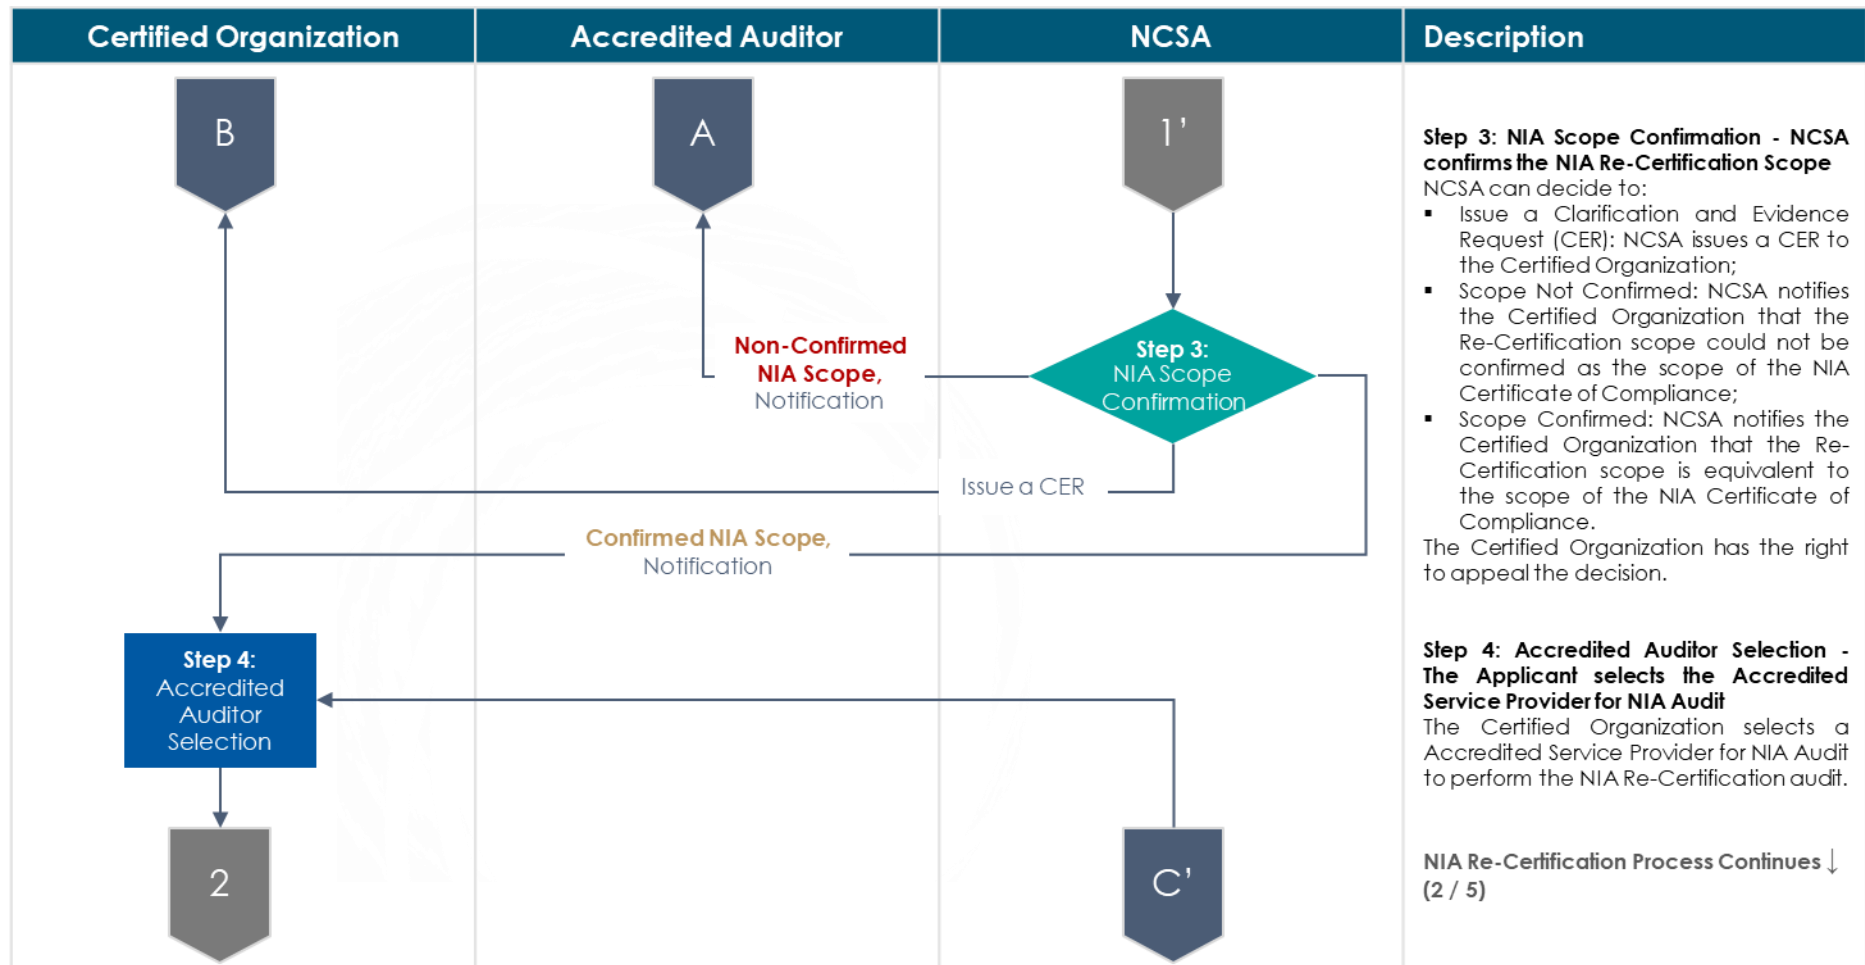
| Certified Organization | Accredited Auditor | NCSA | Description |
|---|---|---|---|

B

A

1'

Non-Confirmed NIA Scope, Notification

Step 3: NIA Scope Confirmation

Issue a CER

Confirmed NIA Scope, Notification

Step 4: Accredited Auditor Selection

2

C'

**Step 3: NIA Scope Confirmation - NCSA confirms the NIA Re-Certification Scope**
NCSA can decide to:
▪ Issue a Clarification and Evidence Request (CER): NCSA issues a CER to the Certified Organization;
▪ Scope Not Confirmed: NCSA notifies the Certified Organization that the Re-Certification scope could not be confirmed as the scope of the NIA Certificate of Compliance;
▪ Scope Confirmed: NCSA notifies the Certified Organization that the Re-Certification scope is equivalent to the scope of the NIA Certificate of Compliance.
The Certified Organization has the right to appeal the decision.

**Step 4: Accredited Auditor Selection - The Applicant selects the Accredited Service Provider for NIA Audit**
The Certified Organization selects a Accredited Service Provider for NIA Audit to perform the NIA Re-Certification audit.

NIA Re-Certification Process Continues ↓
(2 / 5)